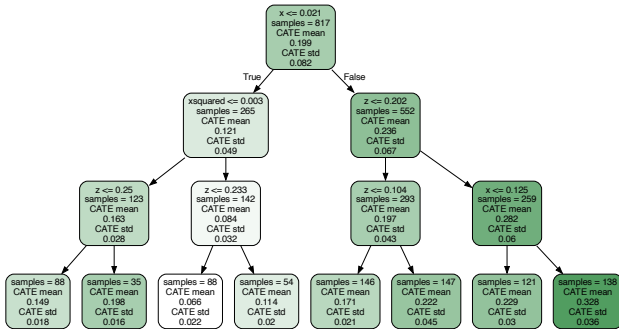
x <= 0.021
samples = 817
CATE mean
0.199
CATE std
0.082

True

False

xsquared <= 0.003
samples = 265
CATE mean
0.121
CATE std
0.049

z <= 0.202
samples = 552
CATE mean
0.236
CATE std
0.067

z <= 0.25
samples = 123
CATE mean
0.163
CATE std
0.028

z <= 0.233
samples = 142
CATE mean
0.084
CATE std
0.032

z <= 0.104
samples = 293
CATE mean
0.197
CATE std
0.043

x <= 0.125
samples = 259
CATE mean
0.282
CATE std
0.06

samples = 88
CATE mean
0.149
CATE std
0.018

samples = 35
CATE mean
0.198
CATE std
0.016

samples = 88
CATE mean
0.066
CATE std
0.022

samples = 54
CATE mean
0.114
CATE std
0.02

samples = 146
CATE mean
0.171
CATE std
0.021

samples = 147
CATE mean
0.222
CATE std
0.045

samples = 121
CATE mean
0.229
CATE std
0.03

samples = 138
CATE mean
0.328
CATE std
0.036